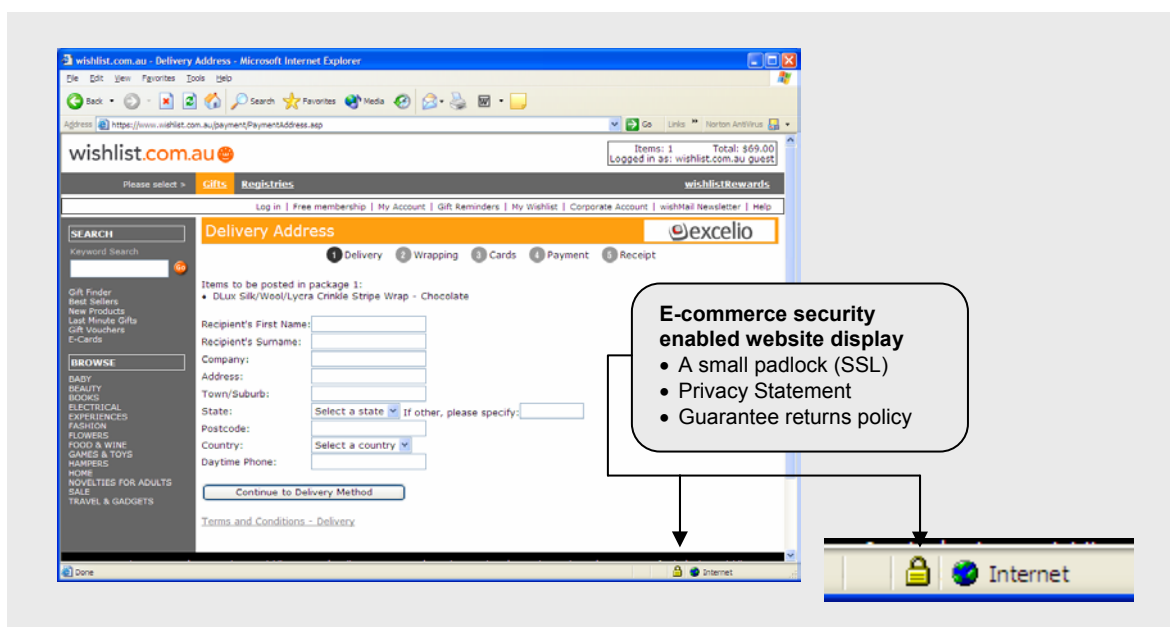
wishlist.com.au - Delivery Address - Microsoft Internet Explorer

File Edit View Favorites Tools Help

Back Search Favorites Media

Address https://www.wishlist.com.au/payment/PaymentAddress.asp Go Links Norton AntiVirus

wishlist.com.au

Items: 1 Total: $69.00
Logged in as: wishlist.com.au guest

Please select > Gifts Registries wishlistRewards

Log in | Free membership | My Account | Gift Reminders | My Wishlist | Corporate Account | wishMail Newsletter | Help

SEARCH
Keyword Search
Go

Gift Finder
Best Sellers
New Products
Last Minute Gifts
Gift Vouchers
E-Cards

BROWSE
BABY
BEAUTY
BOOKS
ELECTRICAL
EXPERIENCES
FASHION
FLOWERS
FOOD & WINE
GAMES & TOYS
HAMPERS
HOME
NOVELTIES FOR ADULTS
SALE
TRAVEL & GADGETS

Delivery Address
excelio

1 Delivery 2 Wrapping 3 Cards 4 Payment 5 Receipt

Items to be posted in package 1:
• DLux Silk/Wool/Lycra Crinkle Stripe Wrap - Chocolate

Recipient's First Name:
Recipient's Surname:
Company:
Address:
Town/Suburb:
State: Select a state If other, please specify:
Postcode:
Country: Select a country
Daytime Phone:

Continue to Delivery Method

Terms and Conditions - Delivery

Done Internet

E-commerce security enabled website display
• A small padlock (SSL)
• Privacy Statement
• Guarantee returns policy

Internet